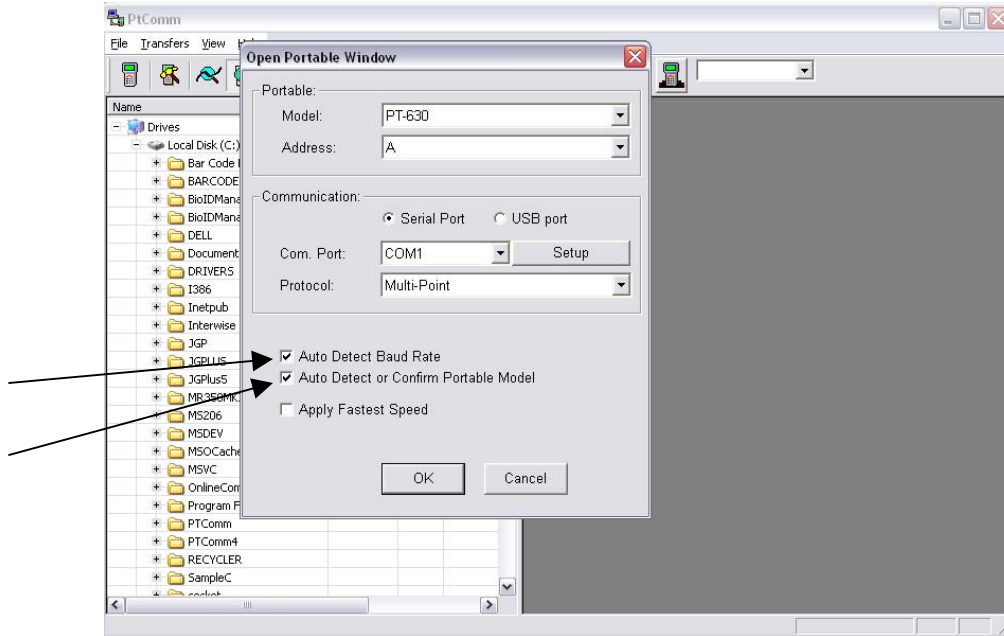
PtComm

File Transfers View

Name

Drives
Local Disk (C:)
Bar Code
BARCODE
BioIDMana
BioIDMana
DELL
Document
DRIVERS
I386
Inetpub
Interwise
JGP
JGPLUS
JGPlus5
MR350MK
MS206
MSDEV
MSOCache
MSVC
OnlineCom
Program F
PTComm
PTComm4
RECYCLER
SampleC
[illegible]

Open Portable Window

Portable:
Model: PT-630
Address: A

Communication:
Serial Port
USB port
Com. Port: COM1
Setup
Protocol: Multi-Point

Auto Detect Baud Rate
Auto Detect or Confirm Portable Model
Apply Fastest Speed

OK
Cancel